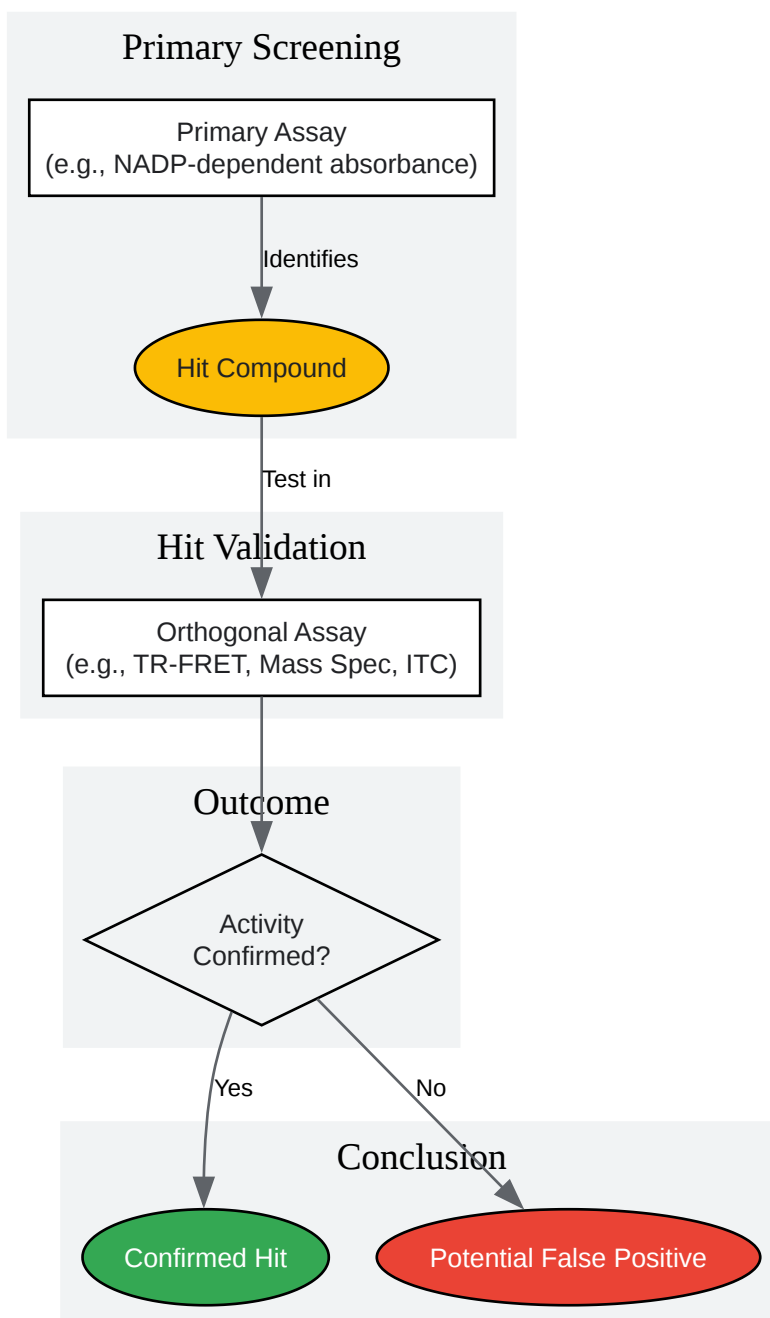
Primary Screening

Primary Assay
(e.g., NADP-dependent absorbance)

Identifies

Hit Compound

Test in

Hit Validation

Orthogonal Assay
(e.g., TR-FRET, Mass Spec, ITC)

Outcome

Activity
Confirmed?

Yes

No

Conclusion

Confirmed Hit

Potential False Positive